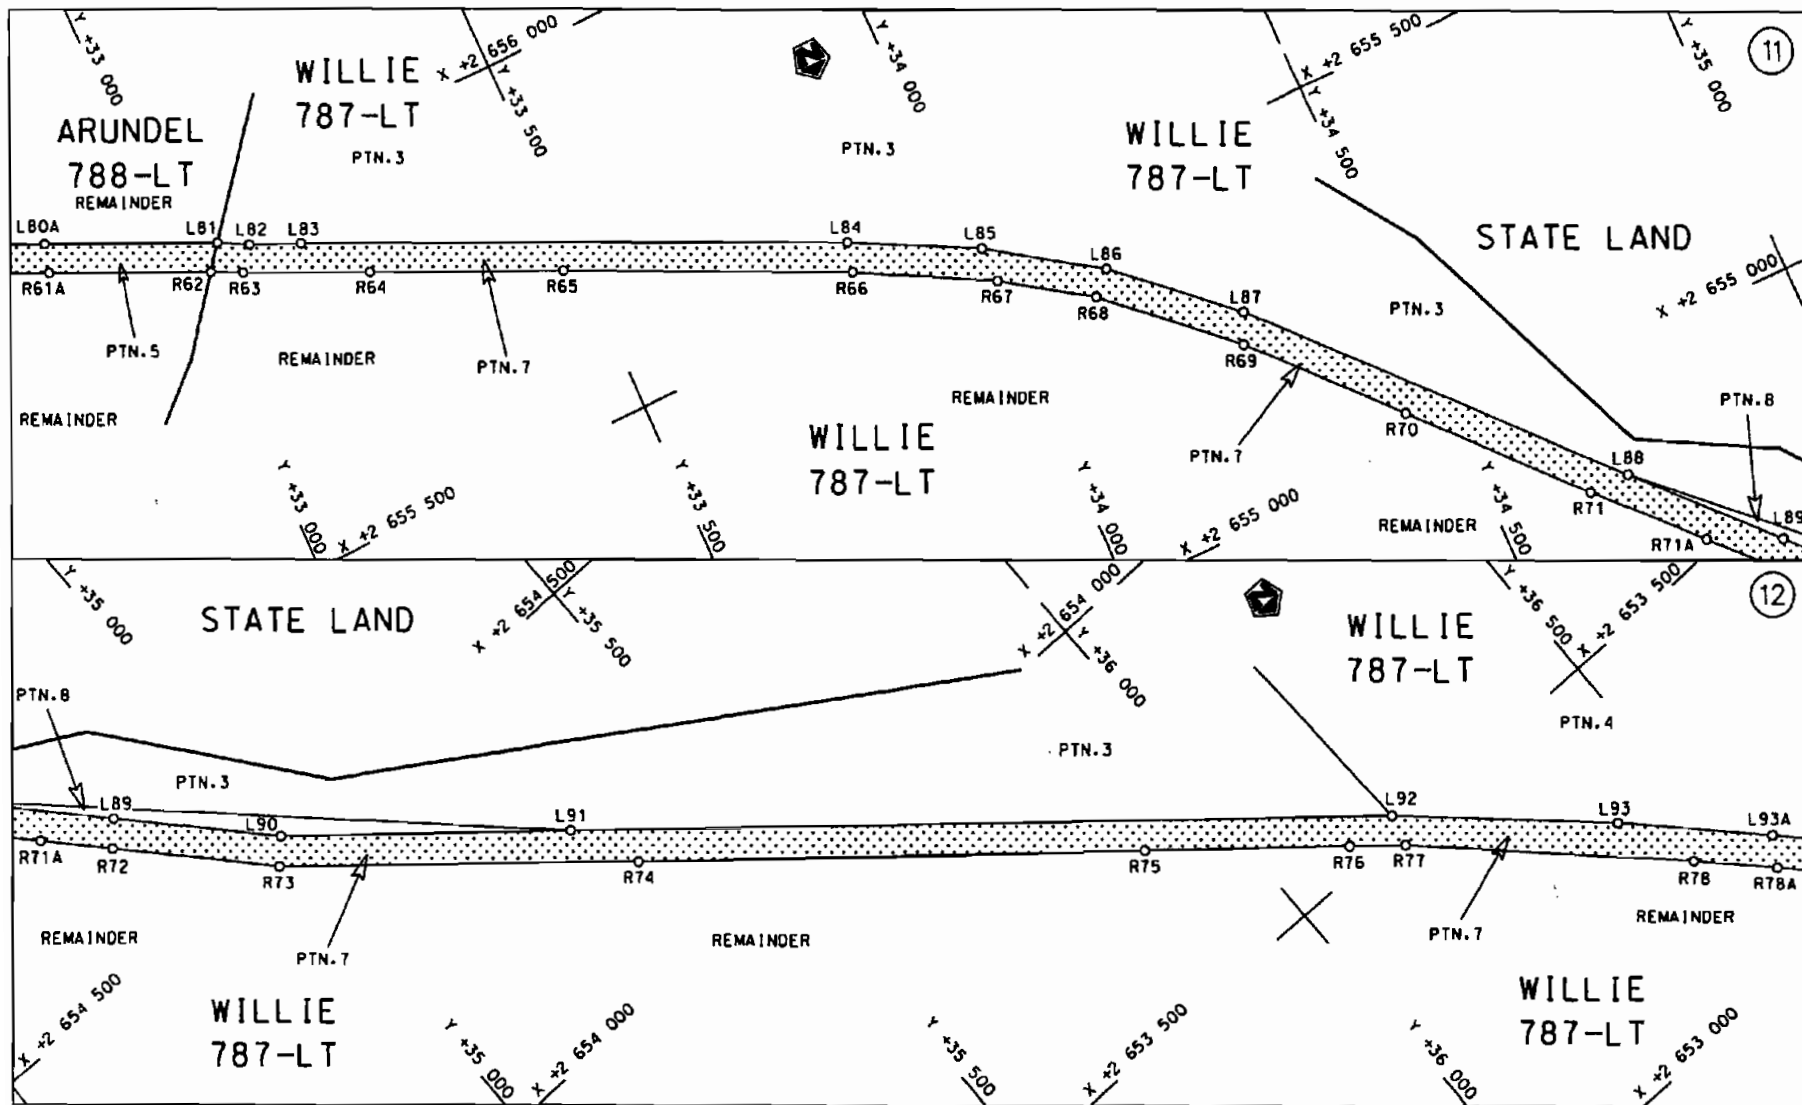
Y +33 000
WILLIE
787-LT
X +2 656 000
Y +33 500
Y +34 000
X +2 655 500
Y +34 500
Y +35 000
11
ARUNDEL
788-LT
REMAINDER
PTN.3
PTN.3
WILLIE
787-LT
STATE LAND
L80A L81 L82 L83 L84 L85 L86 L87
R61A R62 R63 R64 R65 R66 R67 R68 R69
PTN.5
REMAINDER
PTN.7
PTN.3
X +2 655 000
REMAINDER
REMAINDER
WILLIE
787-LT
PTN.7
R70
PTN.8
L88
R71
L89
R71A
REMAINDER
Y +33 000
X +2 655 500
Y +33 500
Y +34 000
X +2 655 000
Y +34 500
Y +35 000
STATE LAND
X +2 654 500
Y +35 500
X +2 654 000
Y +36 000
Y +36 500
X +2 653 500
12
WILLIE
787-LT
PTN.8
PTN.4
PTN.3
PTN.3
L89 L90 L91 L92 L93 L93A
R71A R72 R73 R74 R75 R76 R77 R78 R78A
REMAINDER
PTN.7
REMAINDER
PTN.7
REMAINDER
WILLIE
787-LT
WILLIE
787-LT
X +2 654 500
Y +35 000
X +2 654 000
Y +35 500
X +2 653 500
Y +36 000
X +2 653 000